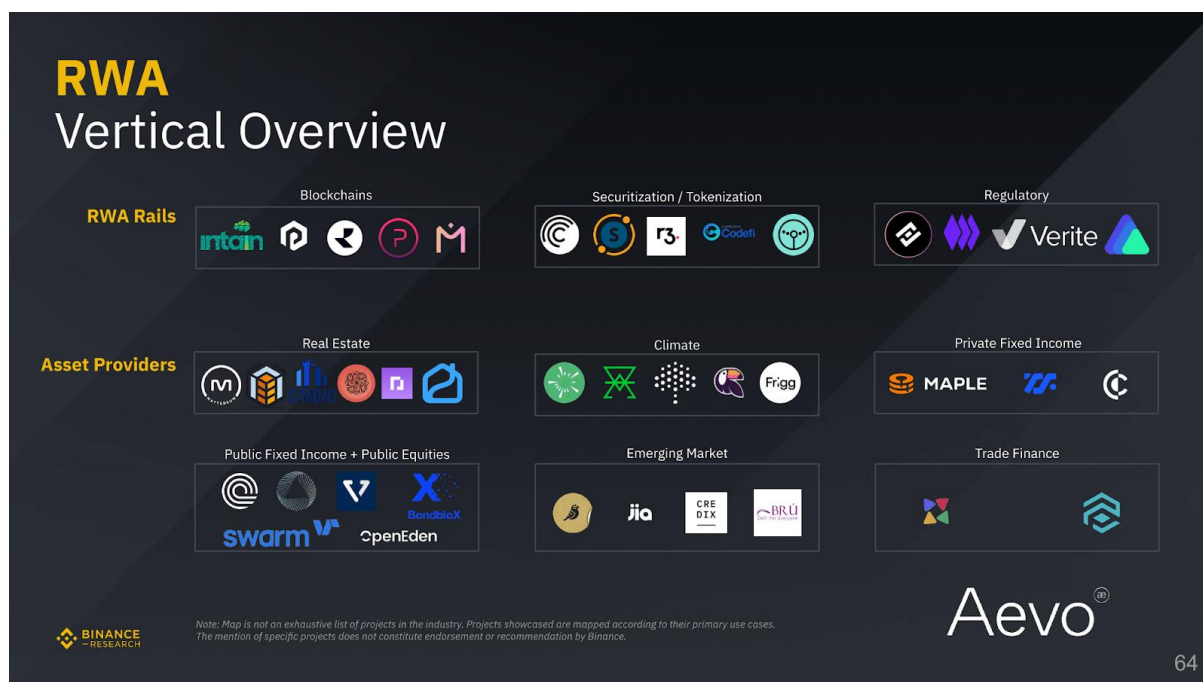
RWA
Vertical Overview

RWA Rails

Blockchains

intain

Securitization / Tokenization

r3.

Codefi

Regulatory

Verite

Asset Providers

Real Estate

Climate

Frigg

Private Fixed Income

MAPLE

Public Fixed Income + Public Equities

BondbloX

swarm

OpenEden

Emerging Market

jia

CRE DIX

BRÚ

Trade Finance

BINANCE RESEARCH

Note: Map is not an exhaustive list of projects in the industry. Projects showcased are mapped according to their primary use cases. The mention of specific projects does not constitute endorsement or recommendation by Binance.

Aevo

64